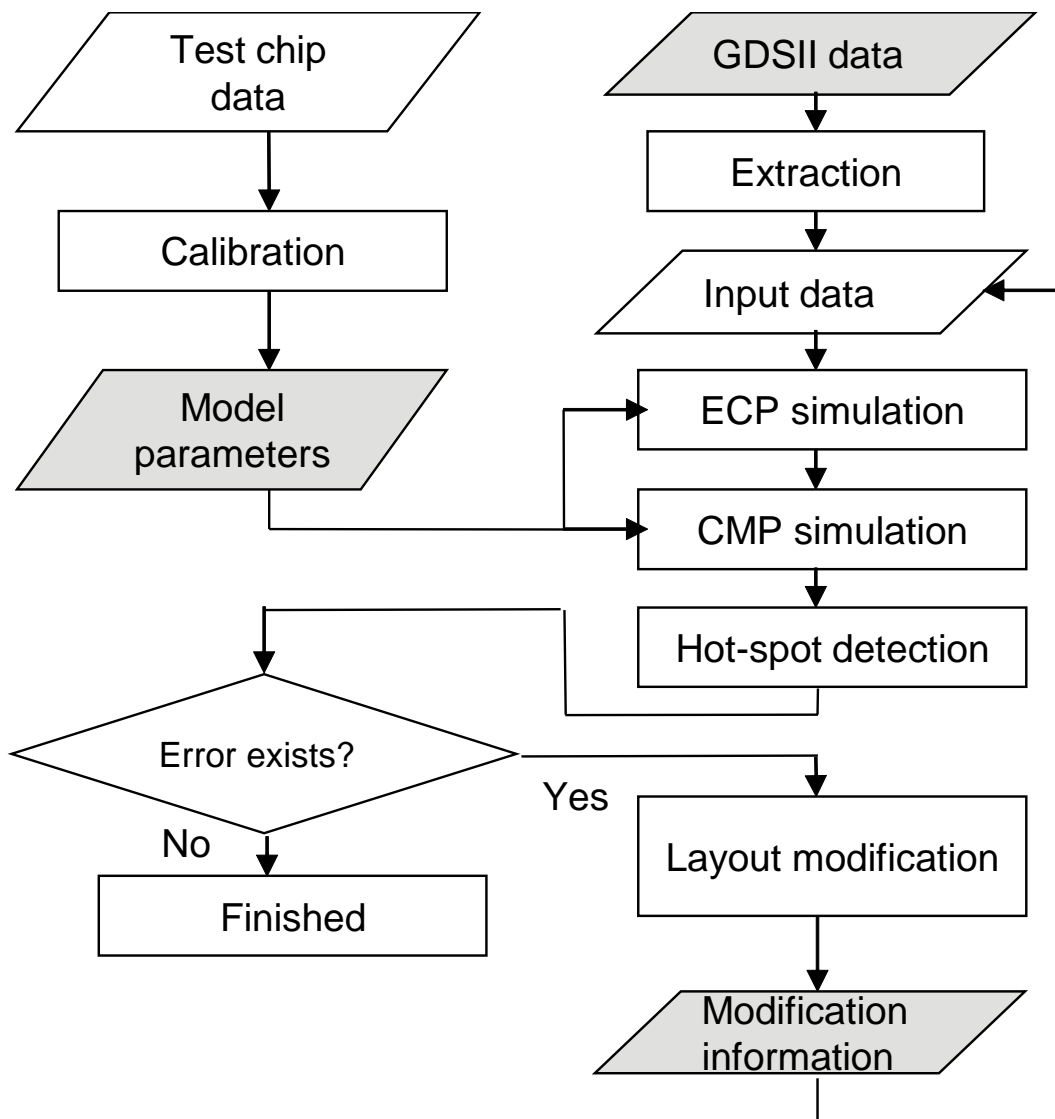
Test chip data

Calibration

Model parameters

GDSII data

Extraction

Input data

ECP simulation

CMP simulation

Hot-spot detection

Error exists?

Yes

No

Finished

Layout modification

Modification information